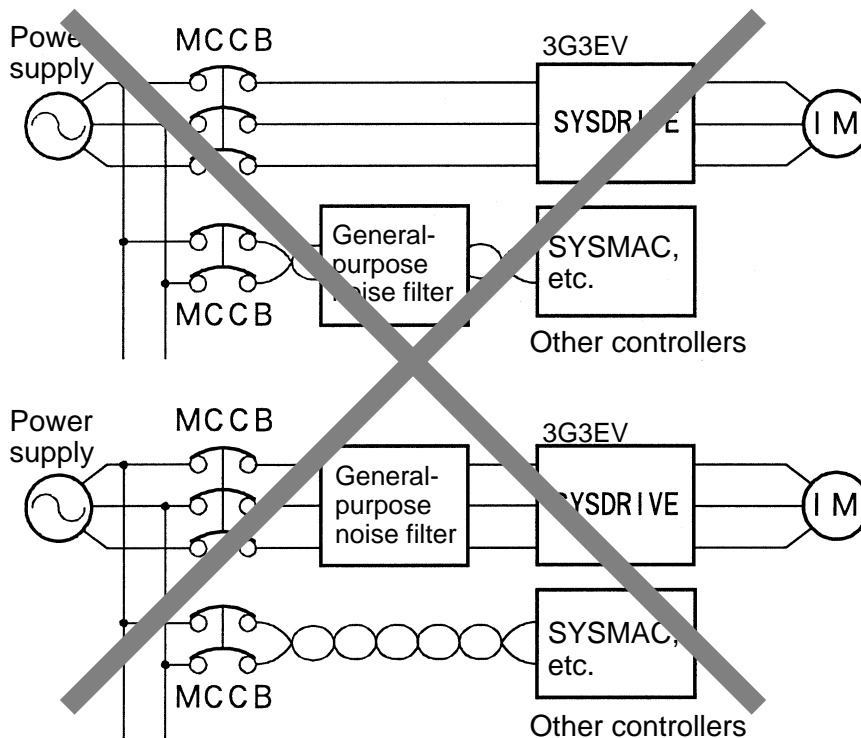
Power supply

MCCB

3G3EV

SYSDRIVE

IM

General-purpose noise filter

SYSMAC, etc.

MCCB

Other controllers

Power supply

MCCB

3G3EV

General-purpose noise filter

SYSDRIVE

IM

SYSMAC, etc.

MCCB

Other controllers